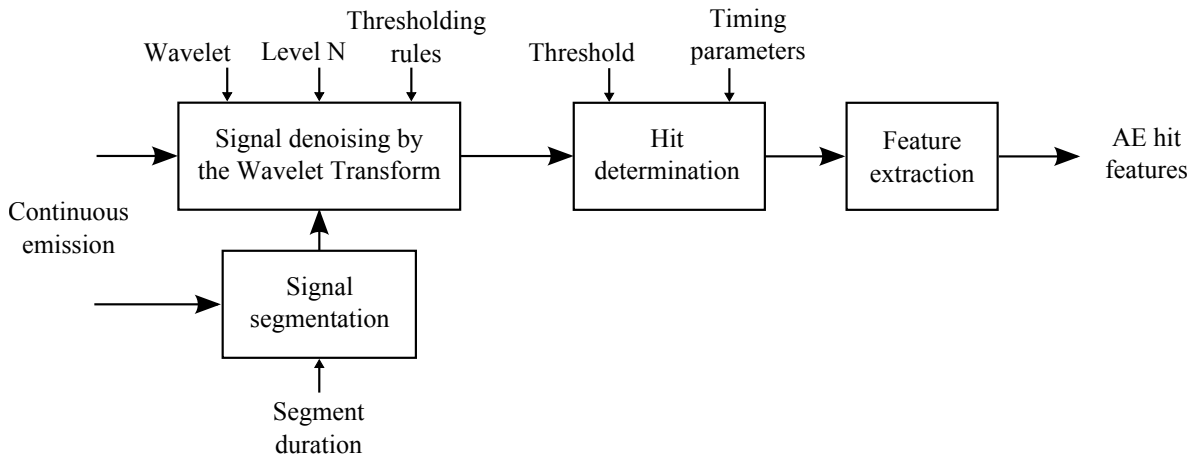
Wavelet
Level N
Thresholding rules
Threshold
Timing parameters

Signal denoising by the Wavelet Transform

Hit determination

Feature extraction

AE hit features

Continuous emission

Signal segmentation

Segment duration